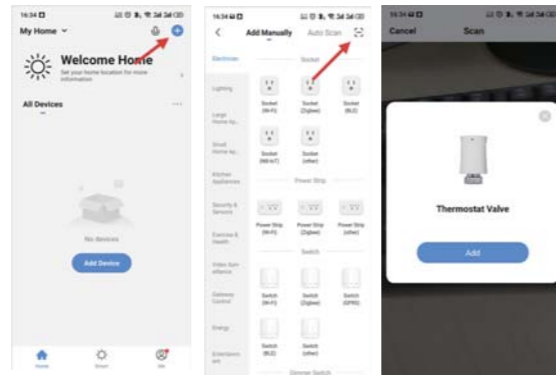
16:34

My Home

Welcome Home

Set your home location for more information

All Devices

No devices

Add Device

Home Smart Me

16:34

Add Manually Auto Scan

Electrician

Lighting

Large Home Ap...

Small Home Ap...

Kitchen Appliances

Security & Sensors

Exercise & Health

Video Surveillance

Gateway Control

Energy

Entertainment

Socket

Socket (Wi-Fi)

Socket (Zigbee)

Socket (BLE)

Socket (NB-IoT)

Socket (other)

Power Strip

Power Strip (Wi-Fi)

Power Strip (Zigbee)

Power Strip (other)

Switch

Switch (Wi-Fi)

Switch (Zigbee)

Switch (GPRS)

Switch (BLE)

Switch (other)

Dimmer Switch

16:34

Cancel Scan

Thermostat Valve

Add